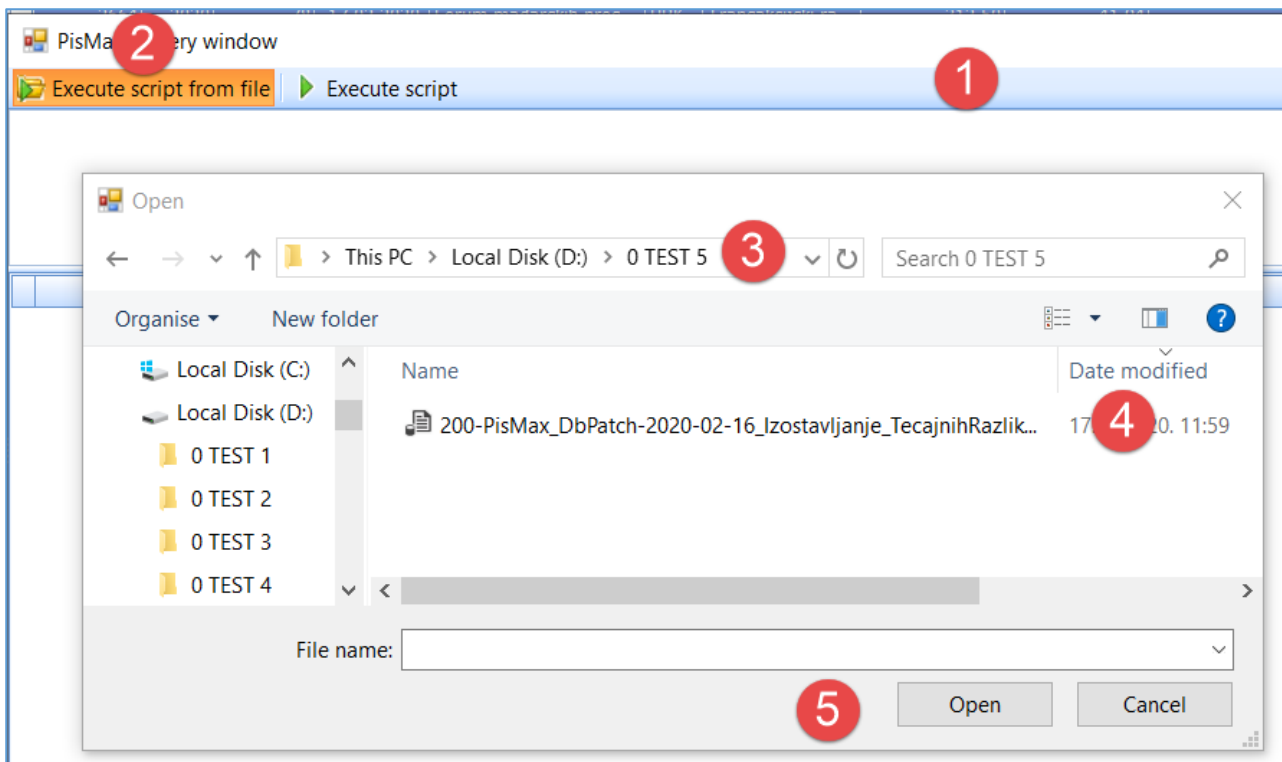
PisMa 2 ery window

Execute script from file Execute script 1

Open

← → ⌄ ↑ > This PC > Local Disk (D:) > 0 TEST 5 3

Search 0 TEST 5

Organise ▾ New folder

Local Disk (C:)

Local Disk (D:)

0 TEST 1

0 TEST 2

0 TEST 3

0 TEST 4

Name

Date modified

200-PisMax_DbPatch-2020-02-16_Izostavljanje_TecajnihRazlik...

17 4 20. 11:59

File name:

5

Open

Cancel